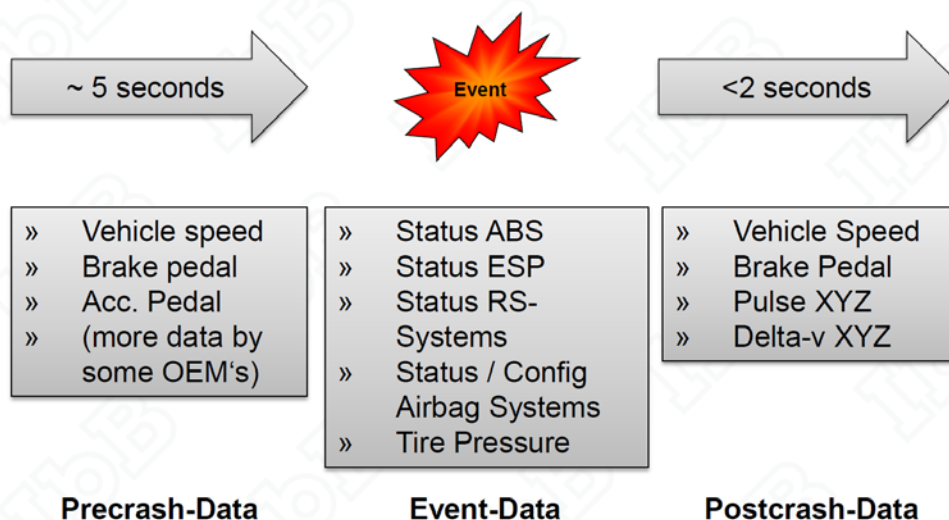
~ 5 seconds

Event

<2 seconds

» Vehicle speed
» Brake pedal
» Acc. Pedal
» (more data by some OEM‘s)

» Status ABS
» Status ESP
» Status RS-Systems
» Status / Config Airbag Systems
» Tire Pressure

» Vehicle Speed
» Brake Pedal
» Pulse XYZ
» Delta-v XYZ

Precrash-Data

Event-Data

Postcrash-Data